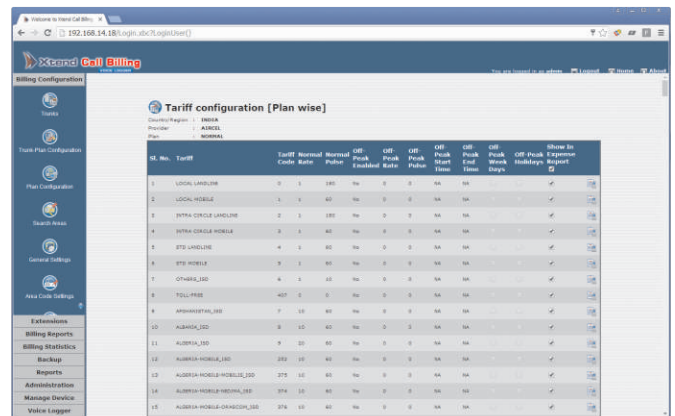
Welcome to Xtend Call Billing ×

192.168.14.18/Login.sbc?LoginUser()

Xtend Call Billing

You are logged in as admin Logout Home About

Billing Configuration

Trunks

Trunk Plan Configuration

Plan Configuration

Search Areas

General Settings

Area Code Settings

Extensions

Billing Reports

Billing Statistics

Backup

Reports

Administration

Manage Device

Voice Logger

Tariff configuration [Plan wise]

Country/Region : INDIA
Provider : AIRCEL
Plan : NORMAL

| Sl. No. | Tariff | Tariff Code | Normal Rate | Normal Pulse | Off-Peak Enabled | Off-Peak Rate | Off-Peak Pulse | Off-Peak Start Time | Off-Peak End Time | Off-Peak Week Days | Off-Peak Holidays | Show In Expense Report |
|---|---|---|---|---|---|---|---|---|---|---|---|---|
| 1 | LOCAL LANDLINE | 0 | 1 | 180 | No | 0 | 0 | NA | NA | | | |
| 2 | LOCAL MOBILE | 1 | 1 | 60 | No | 0 | 0 | NA | NA | | | |
| 3 | INTRA CIRCLE LANDLINE | 2 | 1 | 180 | No | 0 | 0 | NA | NA | | | |
| 4 | INTRA CIRCLE MOBILE | 3 | 1 | 60 | No | 0 | 0 | NA | NA | | | |
| 5 | STD LANDLINE | 4 | 1 | 60 | No | 0 | 0 | NA | NA | | | |
| 6 | STD MOBILE | 5 | 1 | 60 | No | 0 | 0 | NA | NA | | | |
| 7 | OTHERS_ISD | 6 | 1 | 10 | No | 0 | 0 | NA | NA | | | |
| 8 | TOLL-FREE | 407 | 0 | 0 | No | 0 | 0 | NA | NA | | | |
| 9 | AFGHANISTAN_ISD | 7 | 10 | 60 | No | 0 | 0 | NA | NA | | | |
| 10 | ALBANIA_ISD | 8 | 10 | 60 | No | 0 | 0 | NA | NA | | | |
| 11 | ALGERIA_ISD | 9 | 10 | 60 | No | 0 | 0 | NA | NA | | | |
| 12 | ALGERIA-MOBILE_ISD | 252 | 10 | 60 | No | 0 | 0 | NA | NA | | | |
| 13 | ALGERIA-MOBILE-MOBILIS_ISD | 375 | 10 | 60 | No | 0 | 0 | NA | NA | | | |
| 14 | ALGERIA-MOBILE-NEDJMA_ISD | 374 | 10 | 60 | No | 0 | 0 | NA | NA | | | |
| 15 | ALGERIA-MOBILE-ORASCOM_ISD | 376 | 10 | 60 | No | 0 | 0 | NA | NA | | | |